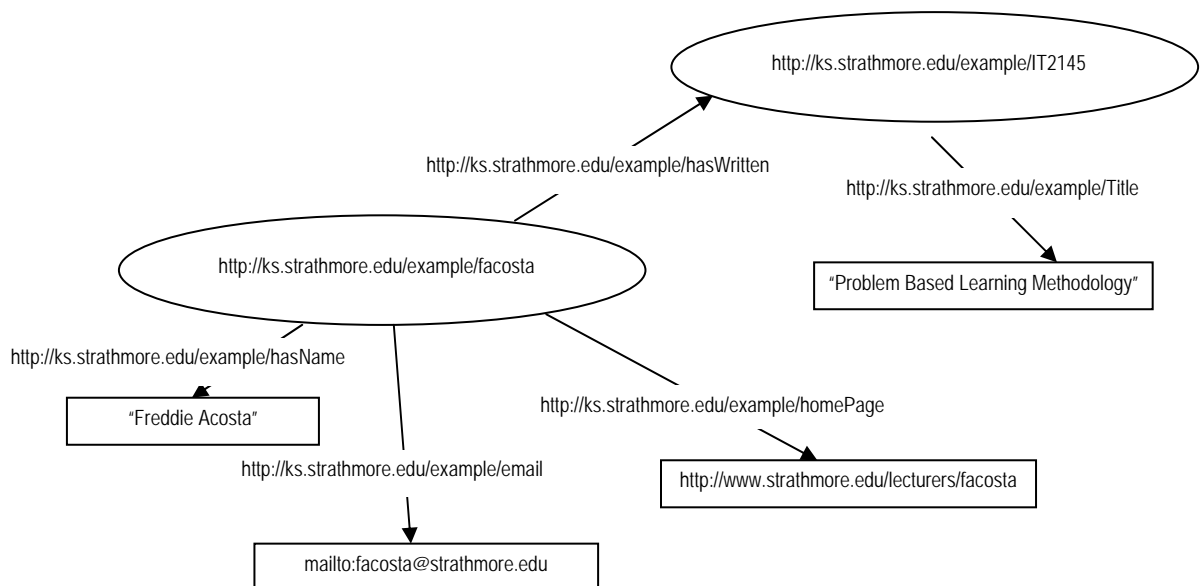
http://ks.strathmore.edu/example/IT2145

http://ks.strathmore.edu/example/hasWritten

http://ks.strathmore.edu/example/Title

http://ks.strathmore.edu/example/facosta

"Problem Based Learning Methodology"

http://ks.strathmore.edu/example/hasName

"Freddie Acosta"

http://ks.strathmore.edu/example/homePage

http://ks.strathmore.edu/example/email

http://www.strathmore.edu/lecturers/facosta

mailto:facosta@strathmore.edu